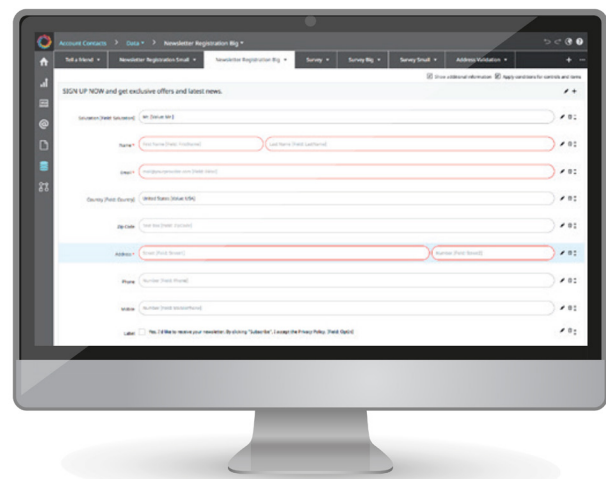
Account Contacts > Data > Newsletter Registration Big

Tell a friend | Newsletter Registration Small | Newsletter Registration Big | Survey | Survey Big | Survey Small | Address Validation

Show additional information | Apply conditions for controls and items

SIGN UP NOW and get exclusive offers and latest news.

Salutation [Field: Salutation] Mr. [Value: Mr.]

Name * First Name [Field: FirstName] Last Name [Field: LastName]

Email * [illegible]

Country [Field: Country] United States [Value: USA]

Zip Code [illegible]

Address * Street [Field: Street] Number [Field: Number]

Phone Number [Field: Phone]

Mobile Number [Field: MobilePhone]

Label Yes, I'd like to receive your newsletter. By clicking "Subscribe", I accept the Privacy Policy. [Field: OptIn]